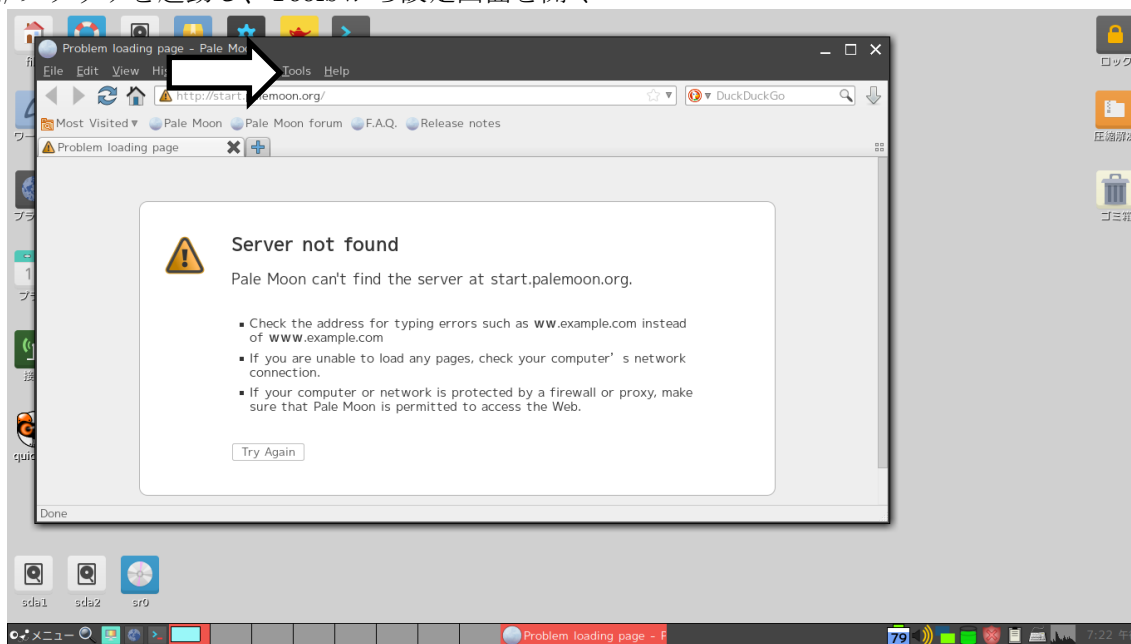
Problem loading page - Pale Mo

File Edit View Hi Tools Help

http://start. lemoon.org/

DuckDuckGo

Most Visited ▾ Pale Moon Pale Moon forum F.A.Q. Release notes

Problem loading page

Server not found

Pale Moon can't find the server at start.palemoon.org.

▪ Check the address for typing errors such as ww.example.com instead of www.example.com

▪ If you are unable to load any pages, check your computer's network connection.

▪ If your computer or network is protected by a firewall or proxy, make sure that Pale Moon is permitted to access the Web.

Try Again

Done

fi

ワー

ブラ

1

ブラ

接

quic

sda1 sda2 sr0

ロック

圧縮解凍

ゴミ箱

メニュー

Problem loading page - P

79

7:22 午